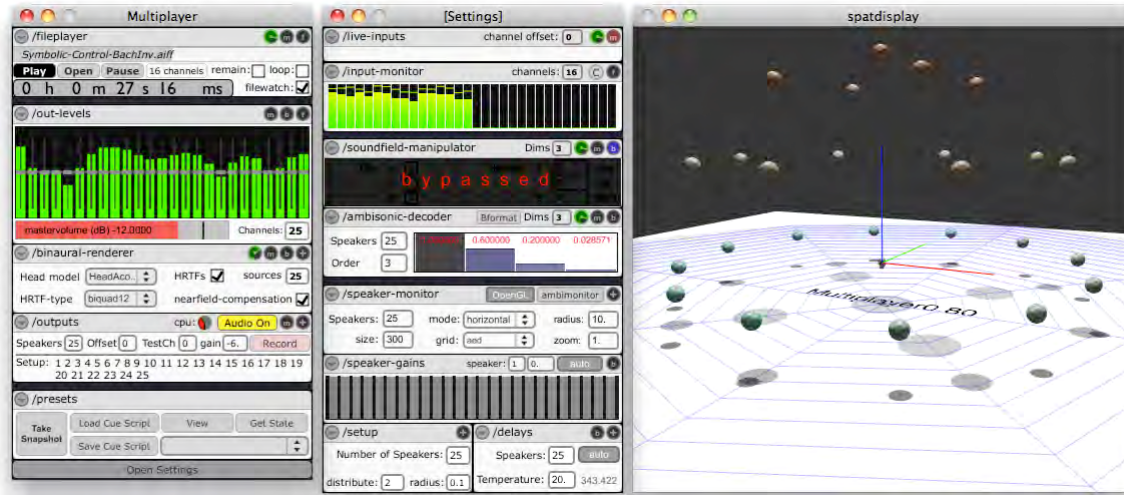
Multiplayer

/fileplayer

Symbolic-Control-BachInv.aiff

Play Open Pause 16 channels remain: loop:

0 h 0 m 27 s 16 ms filewatch:

/out-levels

mastervolume (dB) -12.0000

Channels: 25

/binaural-renderer

Head model HeadAco. HRTFs sources 25

HRTF-type biquad12 nearfield-compensation

/outputs cpu: Audio On

Speakers 25 Offset 0 TestCh 0 gain -6. Record

Setup: 1 2 3 4 5 6 7 8 9 10 11 12 13 14 15 16 17 18 19 20 21 22 23 24 25

/presets

Take Snapshot Load Cue Script View Get State

Save Cue Script

Open Settings

[Settings]

/live-inputs channel offset: 0

/input-monitor channels: 16

/soundfield-manipulator Dims 3

bypassed

/ambisonic-decoder Bformat Dims 3

Speakers 25

Order 3

0.600000 0.200000 0.028571

/speaker-monitor OpenGL ambimonitor

Speakers: 25 mode: horizontal radius: 10.

size: 300 grid: aed zoom: 1.

/speaker-gains speaker: 1 0. auto

/setup

Number of Speakers: 25

distribute: 2 radius: 0.1

/delays

Speakers: 25 auto

Temperature: 20. 343.422

spatdisplay

Multiplayer0.80